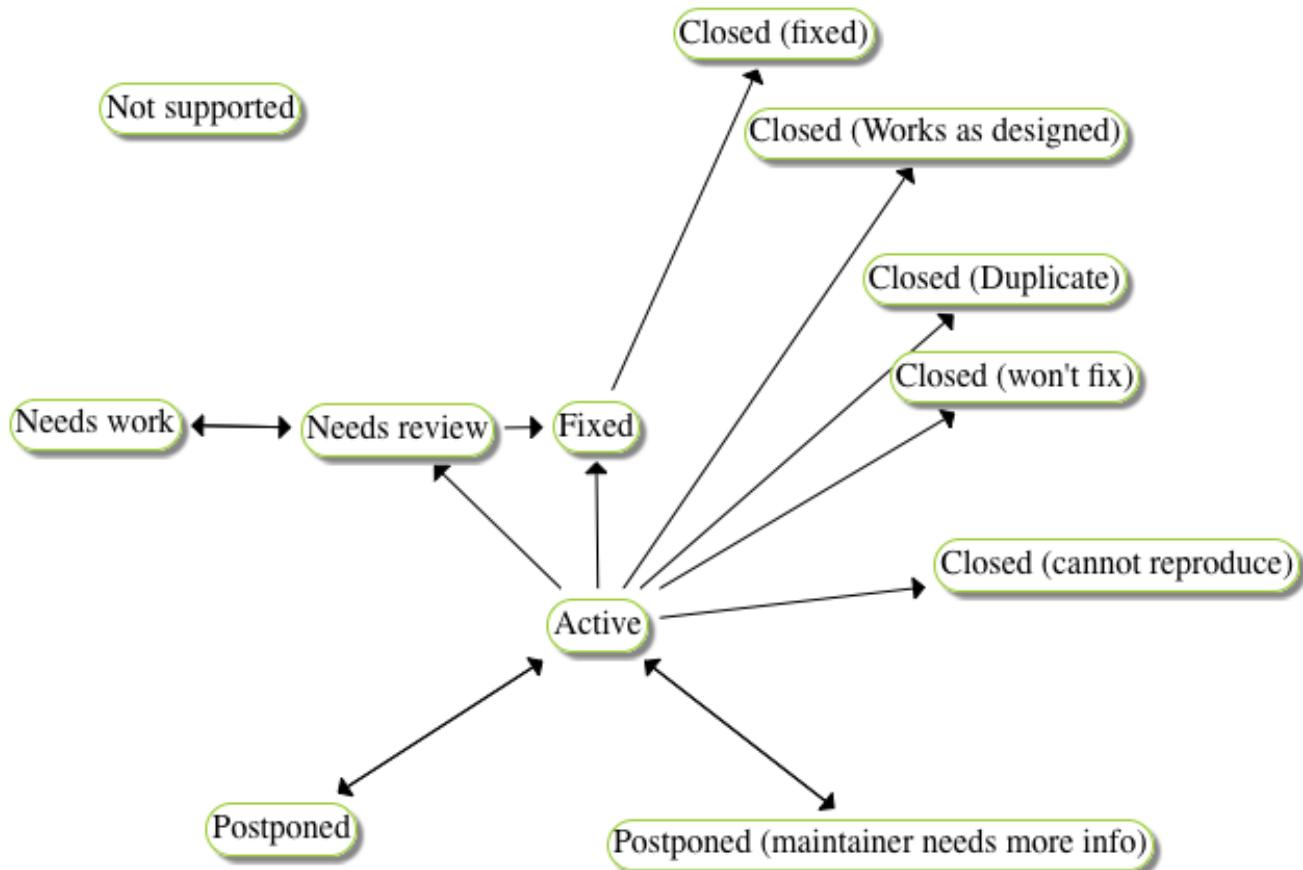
Closed (fixed)

Not supported

Closed (Works as designed)

Closed (Duplicate)

Closed (won't fix)

Needs work

Needs review

Fixed

Closed (cannot reproduce)

Active

Postponed

Postponed (maintainer needs more info)